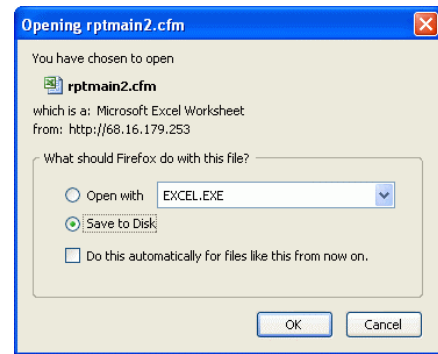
Opening rptmain2.cfm

You have chosen to open

rptmain2.cfm

which is a: Microsoft Excel Worksheet
from: http://68.16.179.253

What should Firefox do with this file?

Open with EXCEL.EXE

Save to Disk

Do this automatically for files like this from now on.

OK Cancel